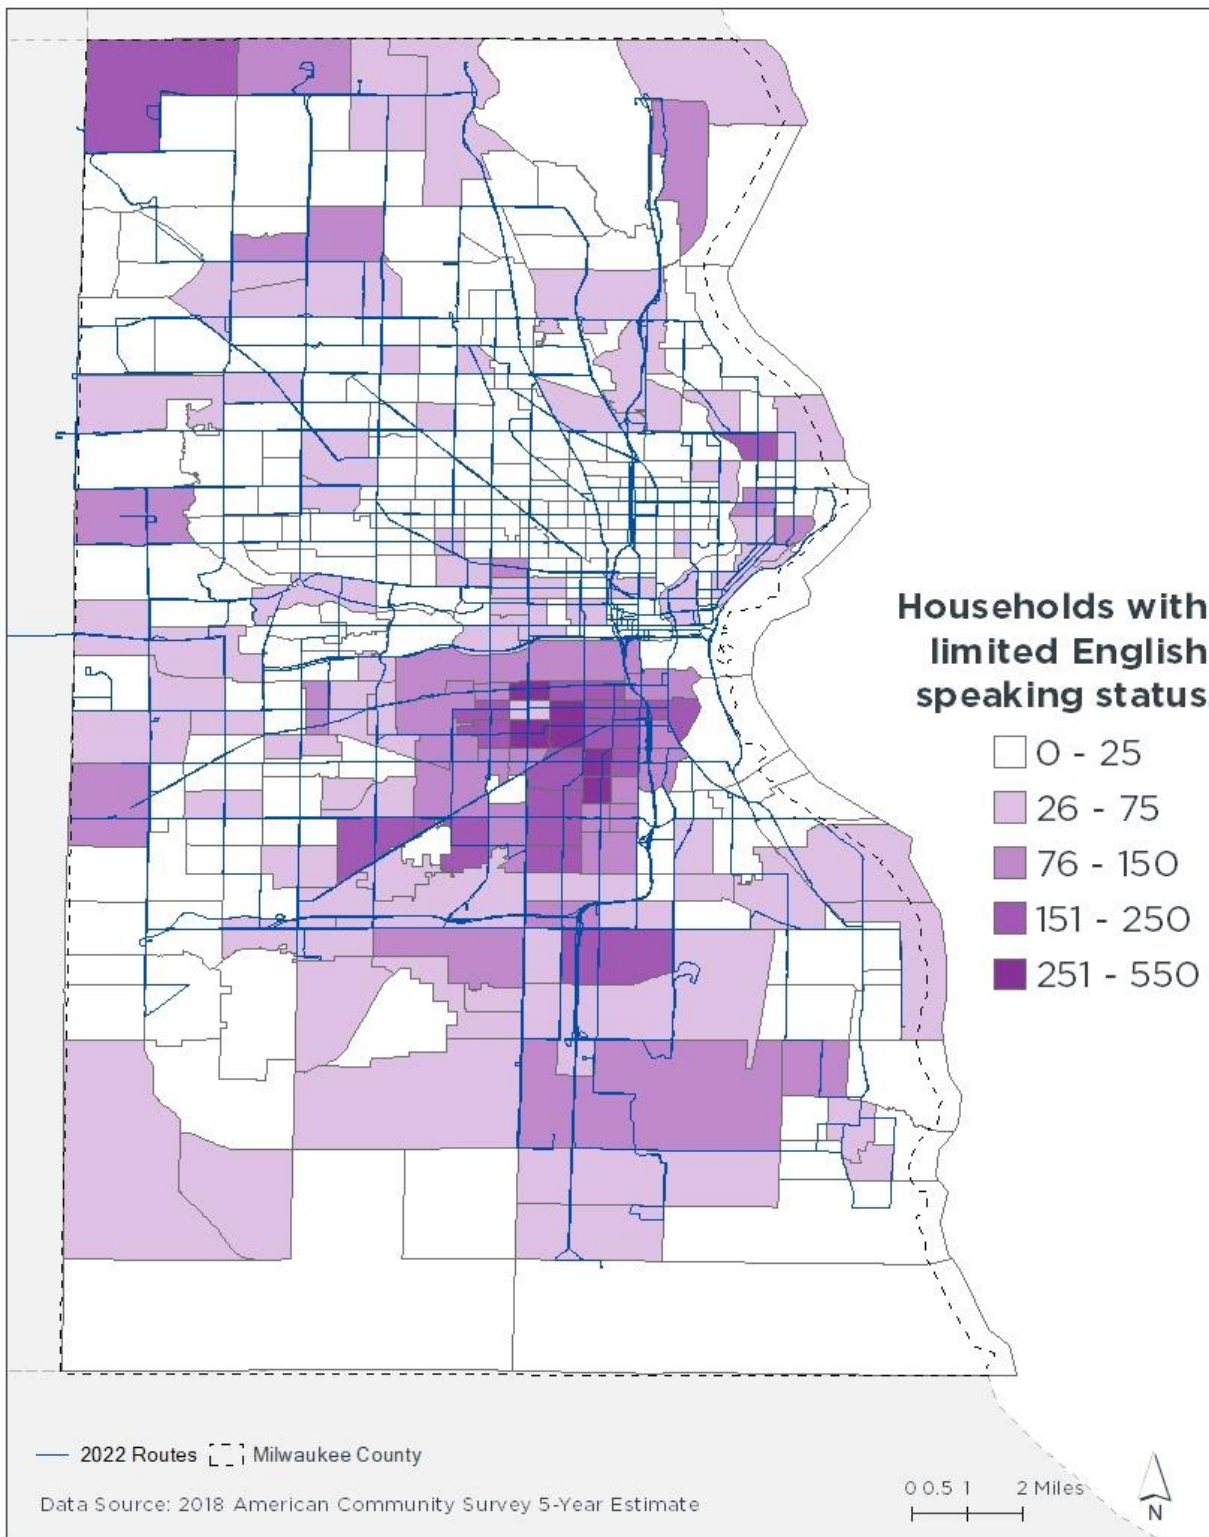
Households with limited English speaking status

0 - 25
26 - 75
76 - 150
151 - 250
251 - 550

2022 Routes Milwaukee County

Data Source: 2018 American Community Survey 5-Year Estimate

0 0.5 1 2 Miles

N